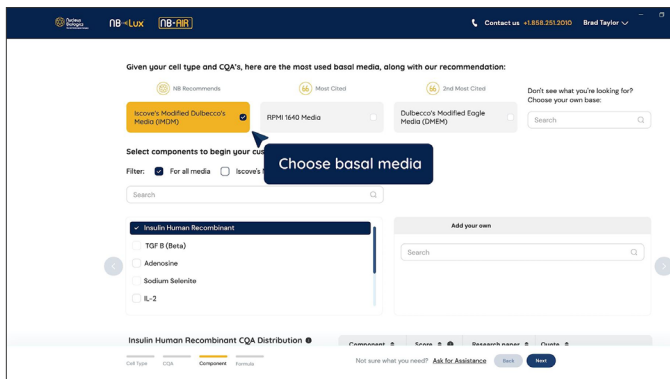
Nucleus Biologics NB-Lux NB-AIR

Contact us +1.858.251.2010 Brad Taylor

Given your cell type and CQA's, here are the most used basal media, along with our recommendation:

NB Recommends

Most Cited

2nd Most Cited

Don't see what you're looking for? Choose your own base:

Iscove's Modified Dulbecco's Media (IMDM)

RPMI 1640 Media

Dulbecco's Modified Eagle Media (DMEM)

Search

Select components to begin your cu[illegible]

Choose basal media

Filter: For all media Iscove's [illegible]

Search

Insulin Human Recombinant

TGF B (Beta)

Adenosine

Sodium Selenite

IL-2

Add your own

Search

Insulin Human Recombinant CQA Distribution

Component Score Research paper Quote

Cell Type CQA Component Formula

Not sure what you need? Ask for Assistance Back Next